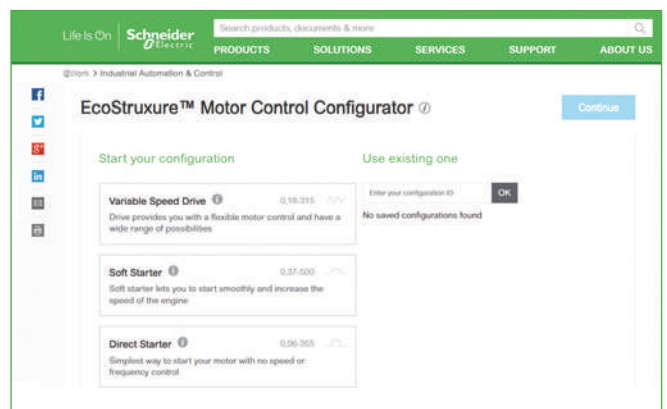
Life Is On | Schneider Electric

Search products, documents & more

PRODUCTS SOLUTIONS SERVICES SUPPORT ABOUT US

@Work > Industrial Automation & Control

EcoStruxure™ Motor Control Configurator

Continue

Start your configuration

Variable Speed Drive 0,18-315
Drive provides you with a flexible motor control and have a wide range of possibilities

Soft Starter 0,37-500
Soft starter lets you to start smoothly and increase the speed of the engine

Direct Starter 0,06-355
Simplest way to start your motor with no speed or frequency control

Use existing one

Enter your configuration ID OK

No saved configurations found